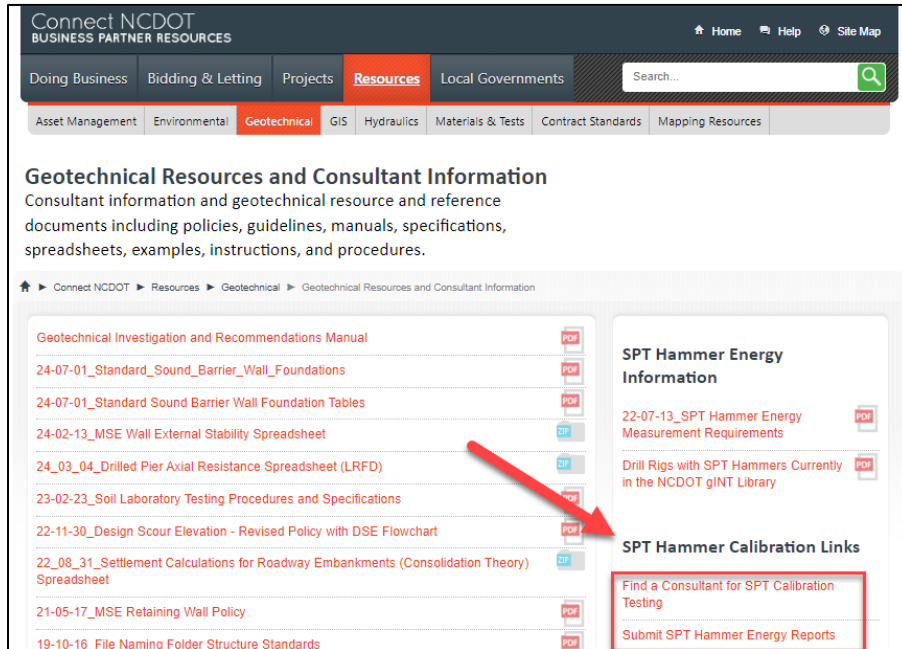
Connect NCDOT
BUSINESS PARTNER RESOURCES

Home Help Site Map

Doing Business Bidding & Letting Projects Resources Local Governments Search...

Asset Management Environmental Geotechnical GIS Hydraulics Materials & Tests Contract Standards Mapping Resources

Geotechnical Resources and Consultant Information

Consultant information and geotechnical resource and reference documents including policies, guidelines, manuals, specifications, spreadsheets, examples, instructions, and procedures.

Connect NCDOT ► Resources ► Geotechnical ► Geotechnical Resources and Consultant Information

Geotechnical Investigation and Recommendations Manual PDF
24-07-01_Standard_Sound_Barrier_Wall_Foundations PDF
24-07-01_Standard Sound Barrier Wall Foundation Tables PDF
24-02-13_MSE Wall External Stability Spreadsheet ZIP
24_03_04_Drilled Pier Axial Resistance Spreadsheet (LRFD) ZIP
23-02-23_Soil Laboratory Testing Procedures and Specifications PDF
22-11-30_Design Scour Elevation - Revised Policy with DSE Flowchart PDF
22_08_31_Settlement Calculations for Roadway Embankments (Consolidation Theory) Spreadsheet ZIP
21-05-17_MSE Retaining Wall Policy PDF
19-10-16_File Naming Folder Structure Standards PDF

SPT Hammer Energy Information

22-07-13_SPT Hammer Energy Measurement Requirements PDF
Drill Rigs with SPT Hammers Currently in the NCDOT gINT Library PDF

SPT Hammer Calibration Links

Find a Consultant for SPT Calibration Testing
Submit SPT Hammer Energy Reports